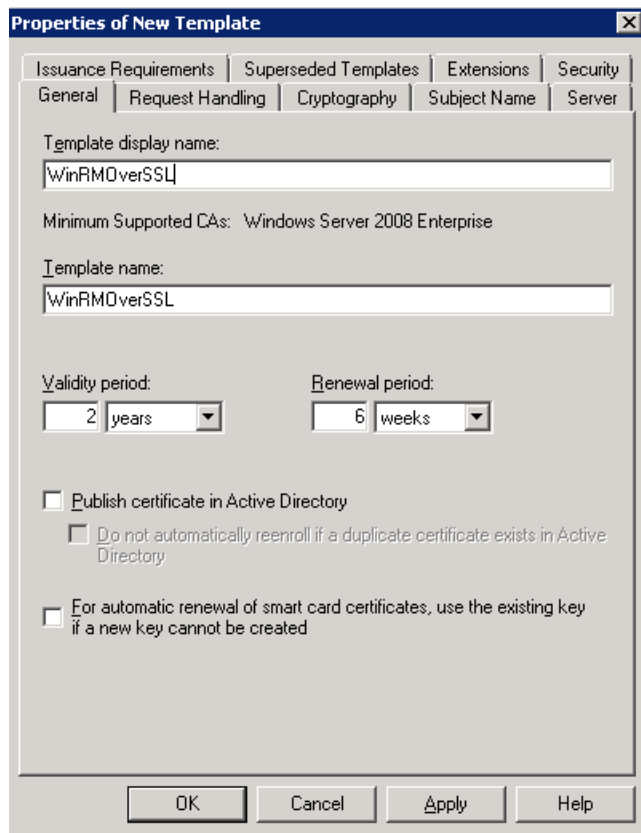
Properties of New Template

Issuance Requirements | Superseded Templates | Extensions | Security
General | Request Handling | Cryptography | Subject Name | Server

Template display name:
WinRMOverSSL

Minimum Supported CAs: Windows Server 2008 Enterprise

Template name:
WinRMOverSSL

Validity period:
2 years

Renewal period:
6 weeks

Publish certificate in Active Directory

Do not automatically reenroll if a duplicate certificate exists in Active Directory

For automatic renewal of smart card certificates, use the existing key if a new key cannot be created

OK Cancel Apply Help